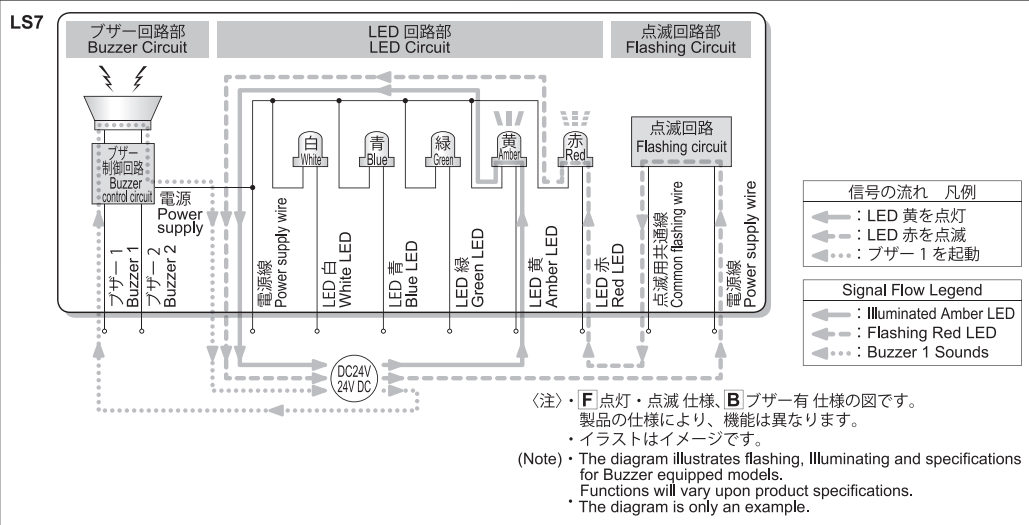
LS7

ブザー回路部
Buzzer Circuit

LED 回路部
LED Circuit

点滅回路部
Flashing Circuit

ブザー制御回路
Buzzer control circuit

電源
Power supply

白
White

青
Blue

緑
Green

黄
Amber

赤
Red

点滅回路
Flashing circuit

ブザー 1
Buzzer 1

ブザー 2
Buzzer 2

電源線
Power supply wire

LED 白
White LED

LED 青
Blue LED

LED 緑
Green LED

LED 黄
Amber LED

LED 赤
Red LED

点滅用共通線
Common flashing wire

電源線
Power supply wire

DC24V
24V DC

信号の流れ　凡例
：LED 黄を点灯
：LED 赤を点滅
：ブザー 1 を起動

Signal Flow Legend
: Illuminated Amber LED
: Flashing Red LED
: Buzzer 1 Sounds

〈注〉・F 点灯・点滅 仕様、B ブザー有 仕様の図です。
製品の仕様により、機能は異なります。
・イラストはイメージです。

(Note)・The diagram illustrates flashing, Illuminating and specifications for Buzzer equipped models.
Functions will vary upon product specifications.
・The diagram is only an example.